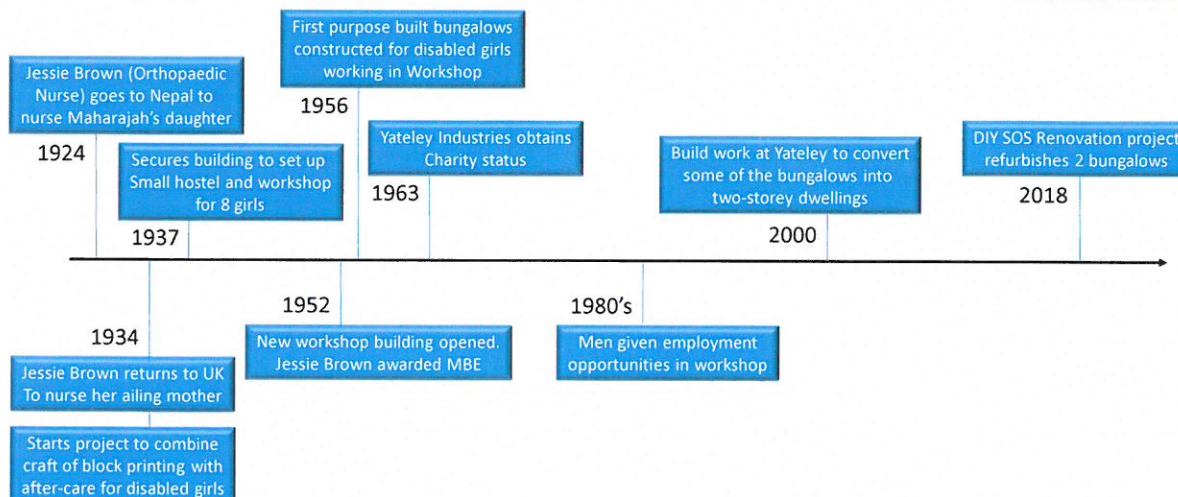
Jessie Brown (Orthopaedic Nurse) goes to Nepal to nurse Maharajah's daughter

1924

Secures building to set up Small hostel and workshop for 8 girls

1937

First purpose built bungalows constructed for disabled girls working in Workshop

1956

Yateley Industries obtains Charity status

1963

Build work at Yateley to convert some of the bungalows into two-storey dwellings

2000

DIY SOS Renovation project refurbishes 2 bungalows

2018

1934

Jessie Brown returns to UK To nurse her ailing mother

Starts project to combine craft of block printing with after-care for disabled girls

1952

New workshop building opened. Jessie Brown awarded MBE

1980's

Men given employment opportunities in workshop